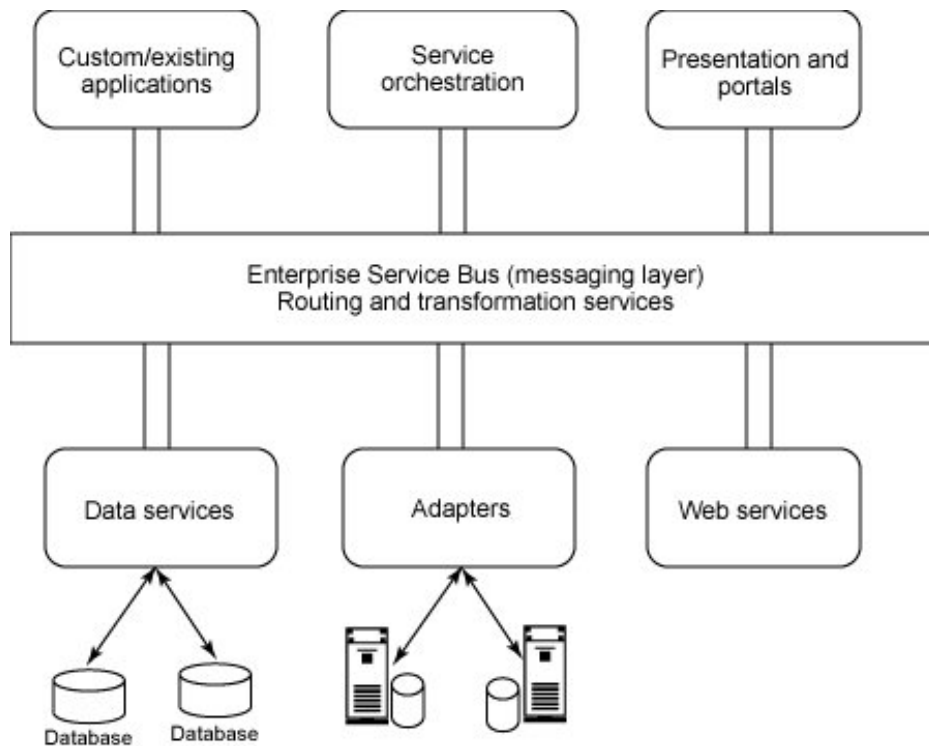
Custom/existing applications

Service orchestration

Presentation and portals

Enterprise Service Bus (messaging layer)
Routing and transformation services

Data services

Adapters

Web services

Database

Database